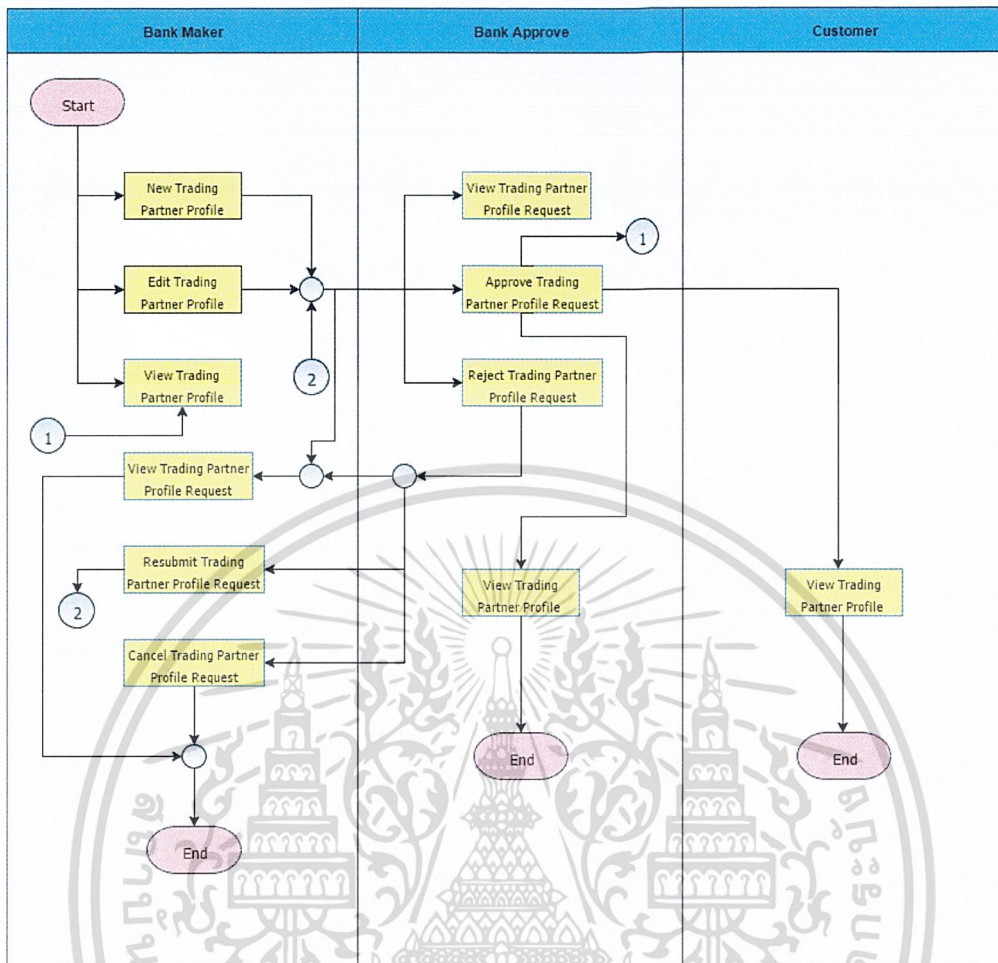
| Bank Maker | Bank Approve | Customer |
|---|---|---|

Start

New Trading Partner Profile

Edit Trading Partner Profile

View Trading Partner Profile

1

2

View Trading Partner Profile Request

Resubmit Trading Partner Profile Request

2

Cancel Trading Partner Profile Request

End

View Trading Partner Profile Request

1

Approve Trading Partner Profile Request

Reject Trading Partner Profile Request

View Trading Partner Profile

End

View Trading Partner Profile

End